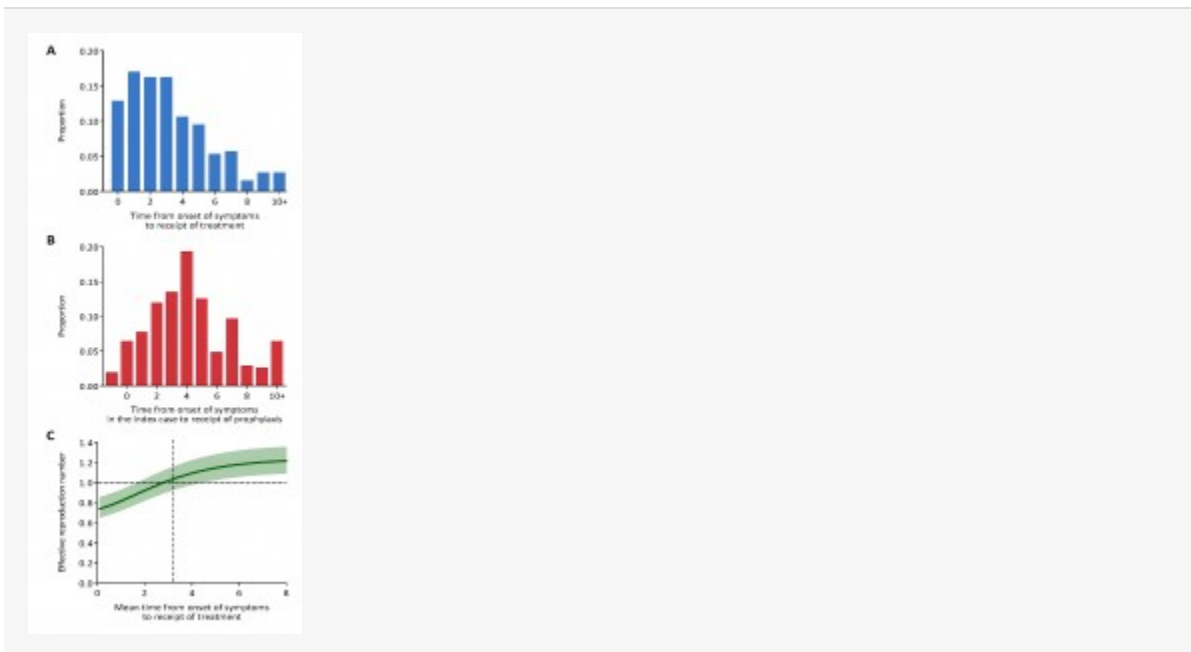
A

0.20
0.15
0.10
0.05
0.00

Proportion

0 2 4 6 8 10+

Time from onset of symptoms to receipt of treatment

B

0.20
0.15
0.10
0.05
0.00

Proportion

0 2 4 6 8 10+

Time from onset of symptoms in the index case to receipt of prophylaxis

C

1.4
1.2
1.0
0.8
0.6
0.4
0.2
0.0

Effective reproduction number

0 2 4 6 8

Mean time from onset of symptoms to receipt of treatment